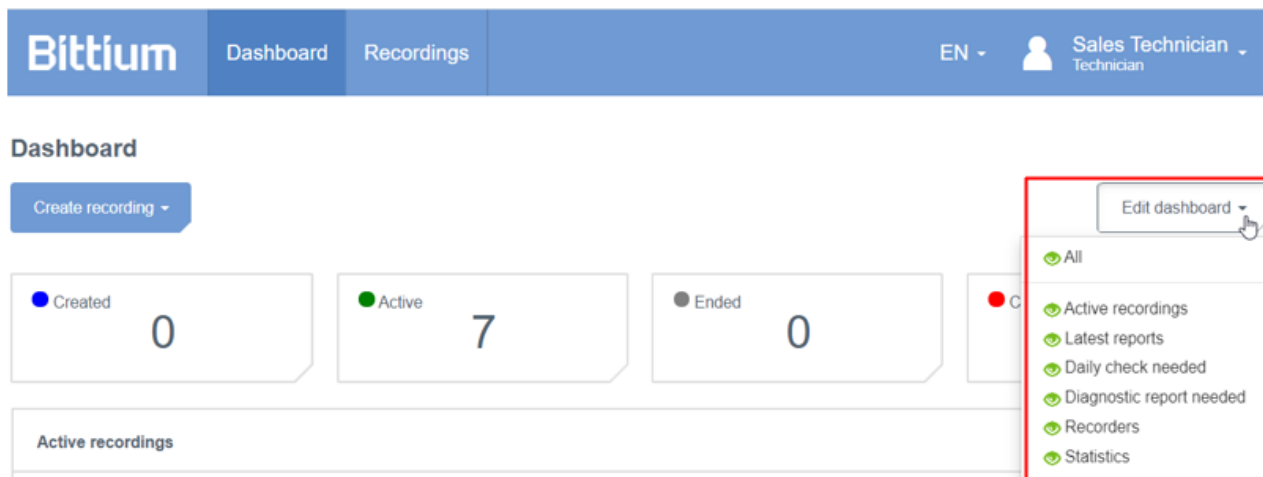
Bittium Dashboard Recordings EN Sales Technician Technician

Dashboard

Create recording

Edit dashboard

All

Active recordings
Latest reports
Daily check needed
Diagnostic report needed
Recorders
Statistics

Created 0

Active 7

Ended 0

C

Active recordings